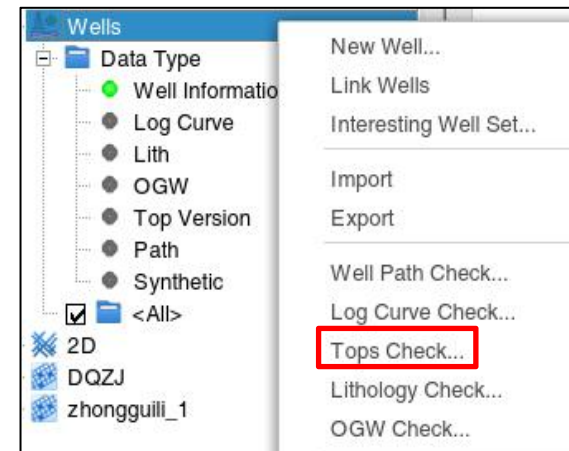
Wells
Data Type
Well Informatio
Log Curve
Lith
OGW
Top Version
Path
Synthetic
<All>
2D
DQZJ
zhongguili_1

New Well...
Link Wells
Interesting Well Set...
Import
Export
Well Path Check...
Log Curve Check...
Tops Check...
Lithology Check...
OGW Check...